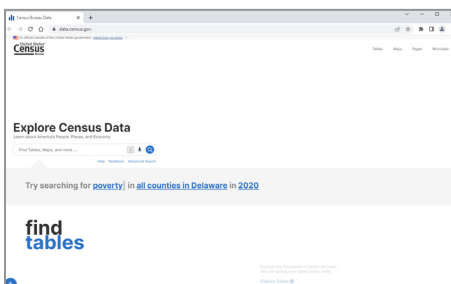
Census Bureau Data
data.census.gov
An official website of the United States government Here's how you know
United States Census Bureau
Census
Tables Maps Pages Microdata
Explore Census Data
Learn about America's People, Places, and Economy
Find Tables, Maps, and more ...
Help Feedback Advanced Search
Try searching for poverty in all counties in Delaware in 2020
find tables
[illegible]
Explore Tables